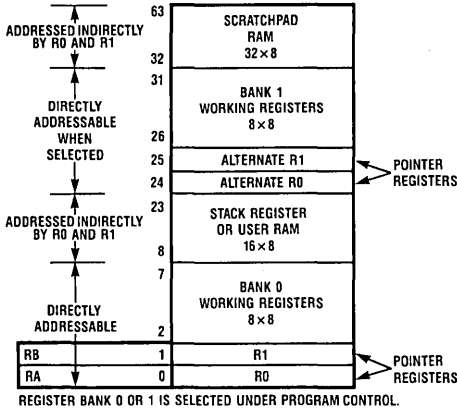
ADDRESSED INDIRECTLY BY R0 AND R1

63

SCRATCHPAD RAM $32 \times 8$

32

31

DIRECTLY ADDRESSABLE WHEN SELECTED

BANK 1 WORKING REGISTERS $8 \times 8$

26

25 ALTERNATE R1

24 ALTERNATE R0

POINTER REGISTERS

ADDRESSED INDIRECTLY BY R0 AND R1

23

STACK REGISTER OR USER RAM $16 \times 8$

8

7

DIRECTLY ADDRESSABLE

BANK 0 WORKING REGISTERS $8 \times 8$

2

RB 1 R1

RA 0 R0

POINTER REGISTERS

REGISTER BANK 0 OR 1 IS SELECTED UNDER PROGRAM CONTROL.